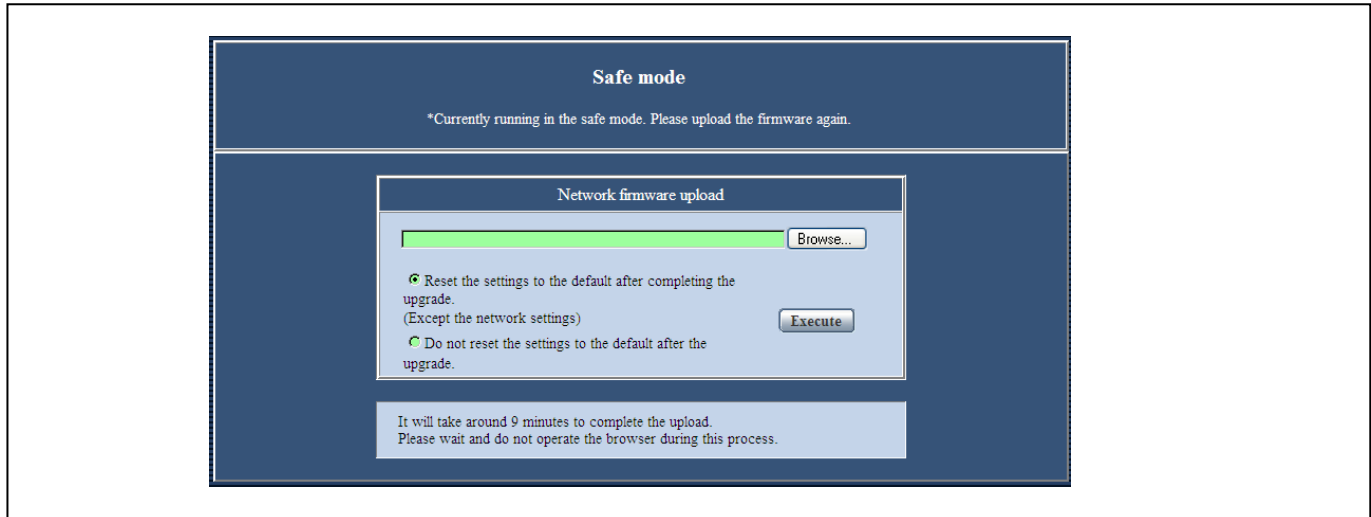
Safe mode

*Currently running in the safe mode. Please upload the firmware again.

Network firmware upload

Browse...

Reset the settings to the default after completing the upgrade.
(Except the network settings)

Execute

Do not reset the settings to the default after the upgrade.

It will take around 9 minutes to complete the upload.
Please wait and do not operate the browser during this process.